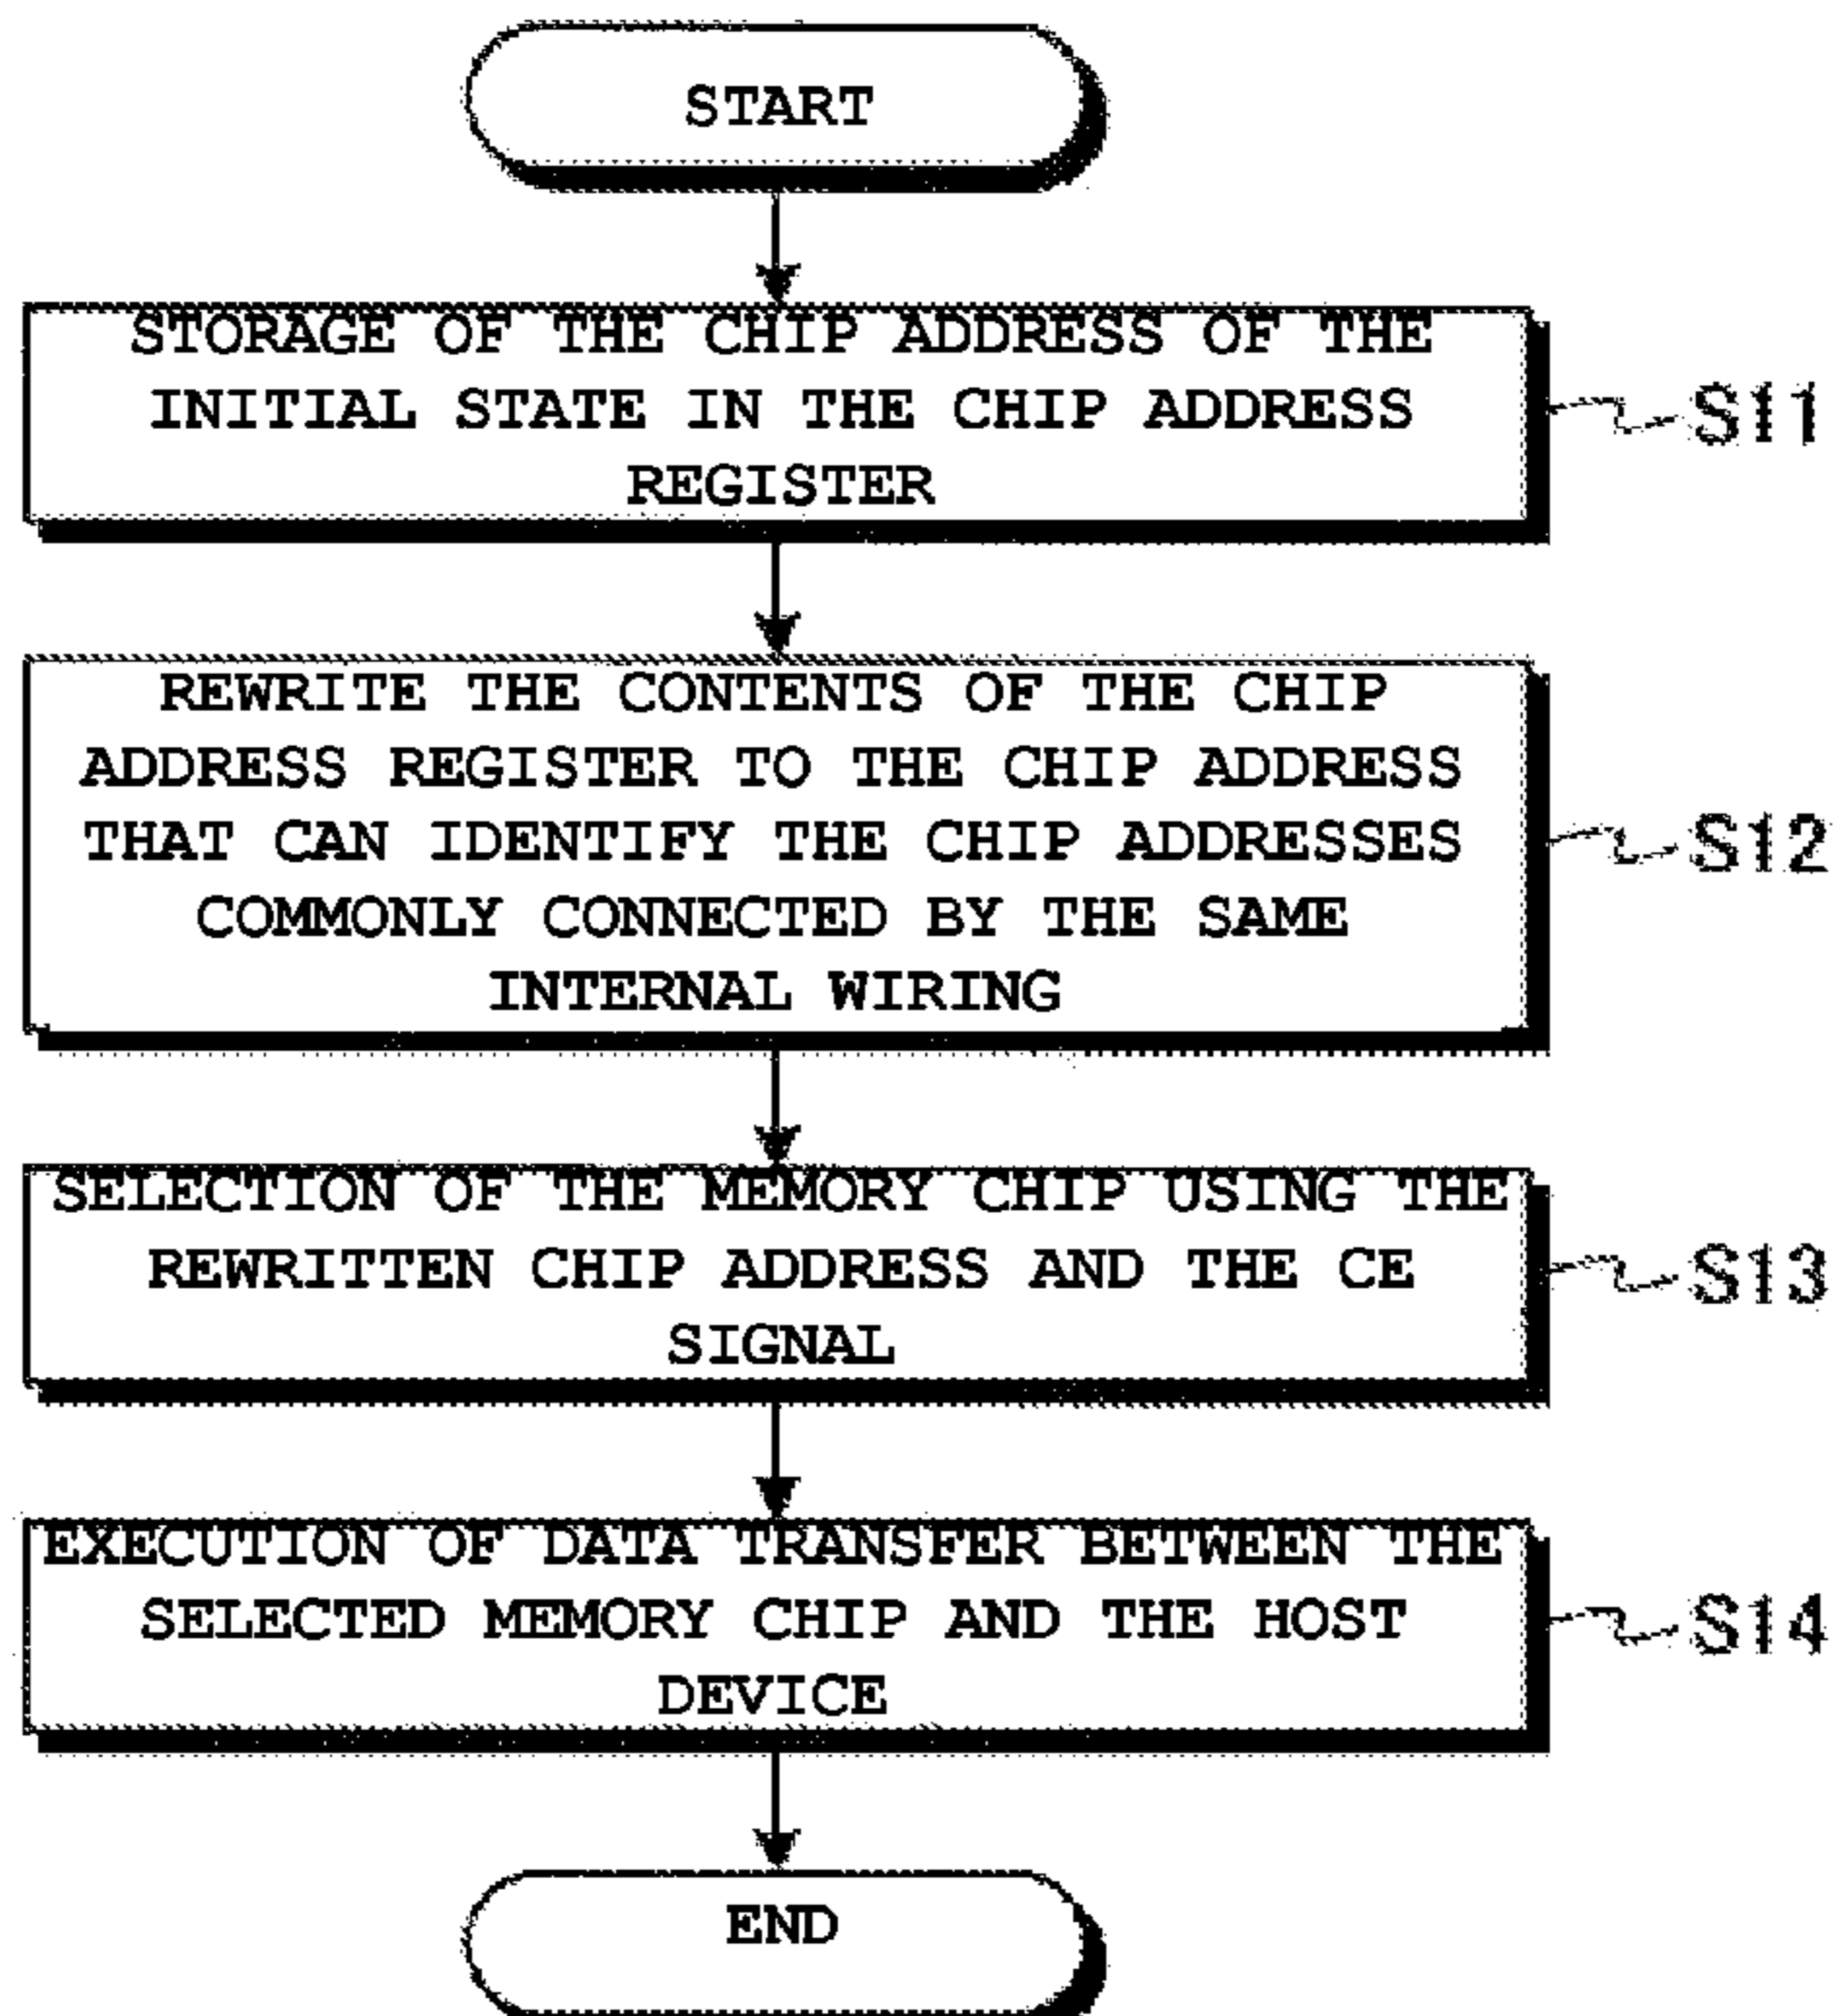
START

STORAGE OF THE CHIP ADDRESS OF THE INITIAL STATE IN THE CHIP ADDRESS REGISTER

S11

REWRITE THE CONTENTS OF THE CHIP ADDRESS REGISTER TO THE CHIP ADDRESS THAT CAN IDENTIFY THE CHIP ADDRESSES COMMONLY CONNECTED BY THE SAME INTERNAL WIRING

S12

SELECTION OF THE MEMORY CHIP USING THE REWRITTEN CHIP ADDRESS AND THE CE SIGNAL

S13

EXECUTION OF DATA TRANSFER BETWEEN THE SELECTED MEMORY CHIP AND THE HOST DEVICE

S14

END